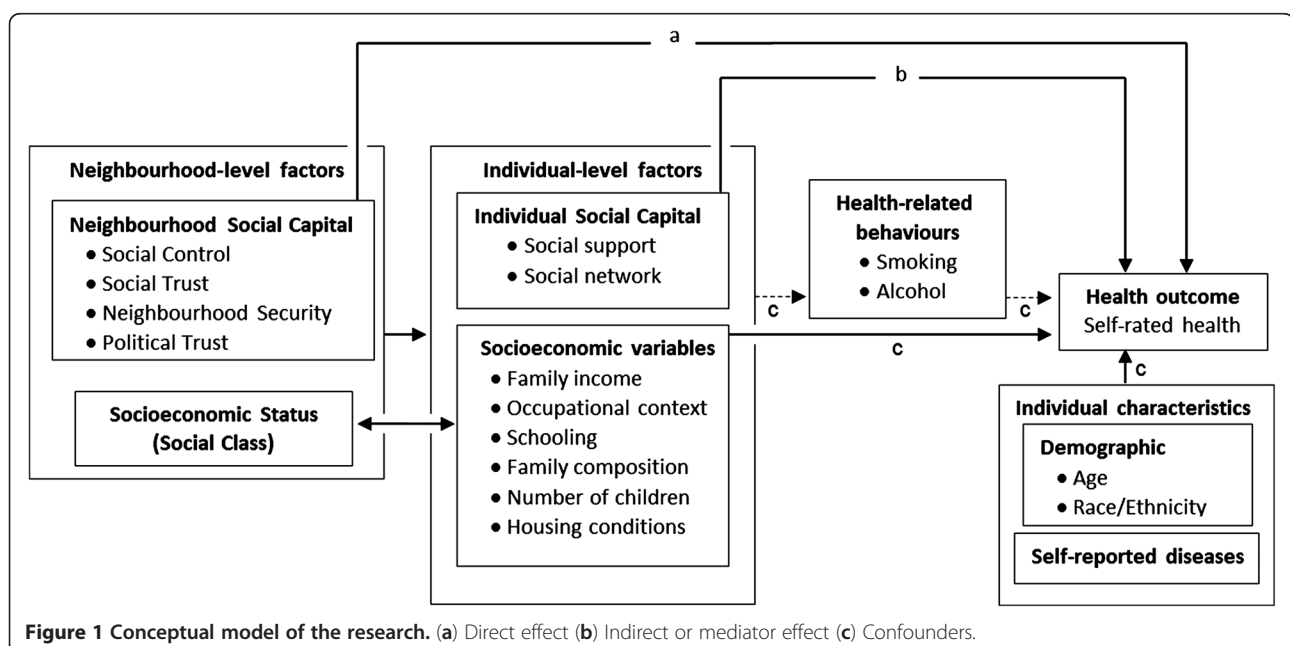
a

b

**Neighbourhood-level factors**

**Neighbourhood Social Capital**
- Social Control
- Social Trust
- Neighbourhood Security
- Political Trust

**Socioeconomic Status (Social Class)**

**Individual-level factors**

**Individual Social Capital**
- Social support
- Social network

**Socioeconomic variables**
- Family income
- Occupational context
- Schooling
- Family composition
- Number of children
- Housing conditions

c

**Health-related behaviours**
- Smoking
- Alcohol

c

c

**Health outcome**
Self-rated health

c

**Individual characteristics**

**Demographic**
- Age
- Race/Ethnicity

**Self-reported diseases**

**Figure 1 Conceptual model of the research.** (**a**) Direct effect (**b**) Indirect or mediator effect (**c**) Confounders.